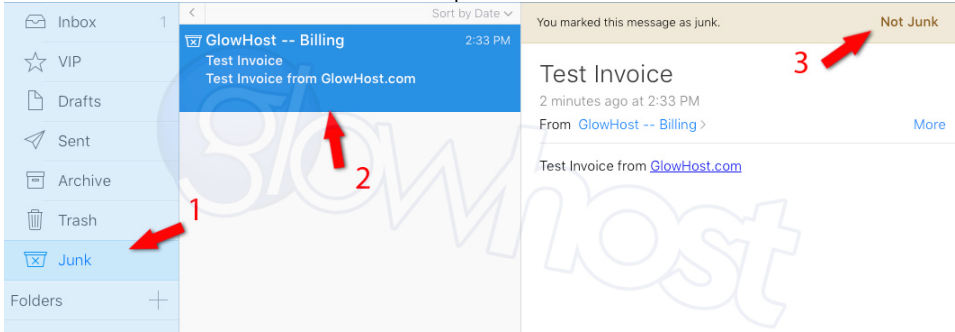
Inbox 1
VIP
Drafts
Sent
Archive
Trash
Junk
Folders +

<
Sort by Date
GlowHost -- Billing 2:33 PM
Test Invoice
Test Invoice from GlowHost.com

You marked this message as junk.
Not Junk

Test Invoice
2 minutes ago at 2:33 PM
From GlowHost -- Billing >
More

Test Invoice from GlowHost.com

1
2
3

glowhost